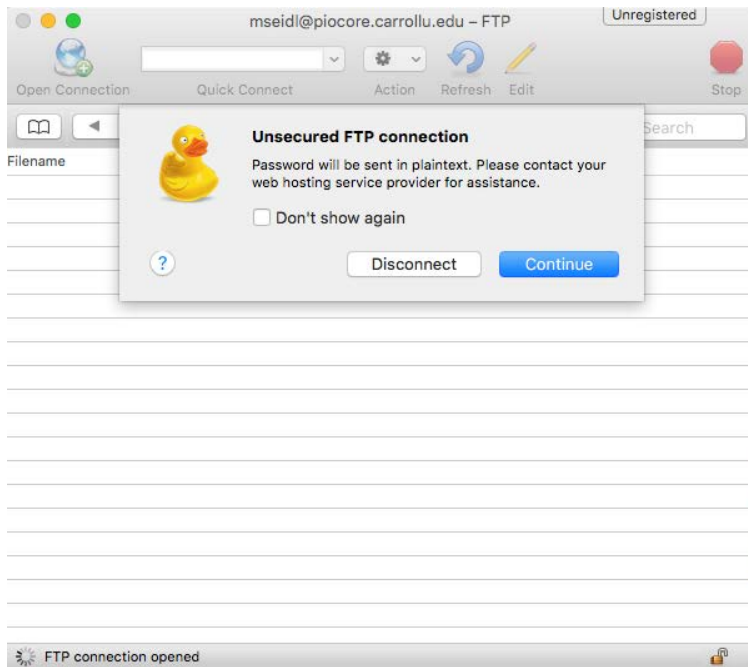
mseidl@piocore.carrollu.edu – FTP

Unregistered

Open Connection

Quick Connect

Action

Refresh

Edit

Stop

Search

Filename

Unsecured FTP connection

Password will be sent in plaintext. Please contact your web hosting service provider for assistance.

Don't show again

?

Disconnect

Continue

FTP connection opened